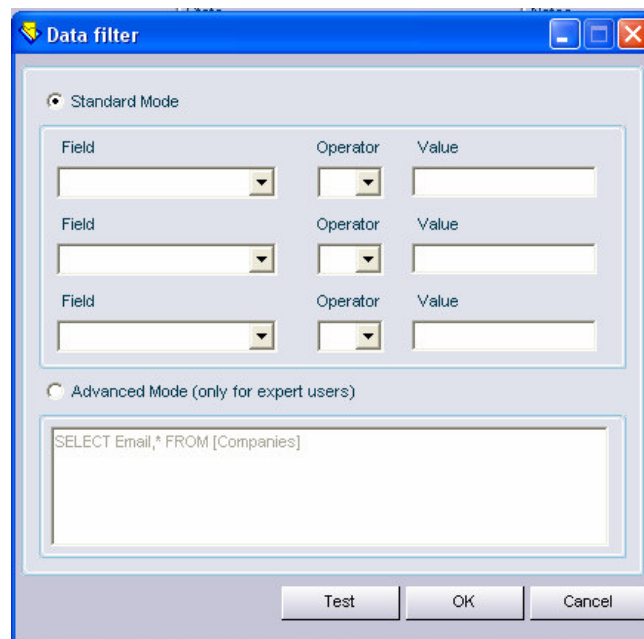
Data filter

Standard Mode

| Field | Operator | Value |
|---|---|---|
| Field | Operator | Value |
| Field | Operator | Value |

Advanced Mode (only for expert users)

SELECT Email,* FROM [Companies]

Test OK Cancel